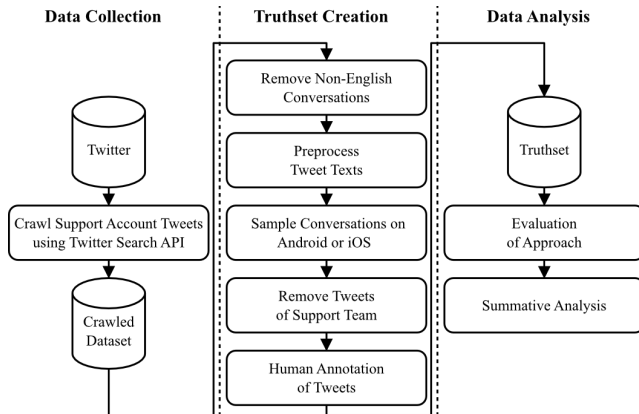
Data Collection

Twitter

Crawl Support Account Tweets using Twitter Search API

Crawled Dataset

Truthset Creation

Remove Non-English Conversations

Preprocess Tweet Texts

Sample Conversations on Android or iOS

Remove Tweets of Support Team

Human Annotation of Tweets

Data Analysis

Truthset

Evaluation of Approach

Summative Analysis